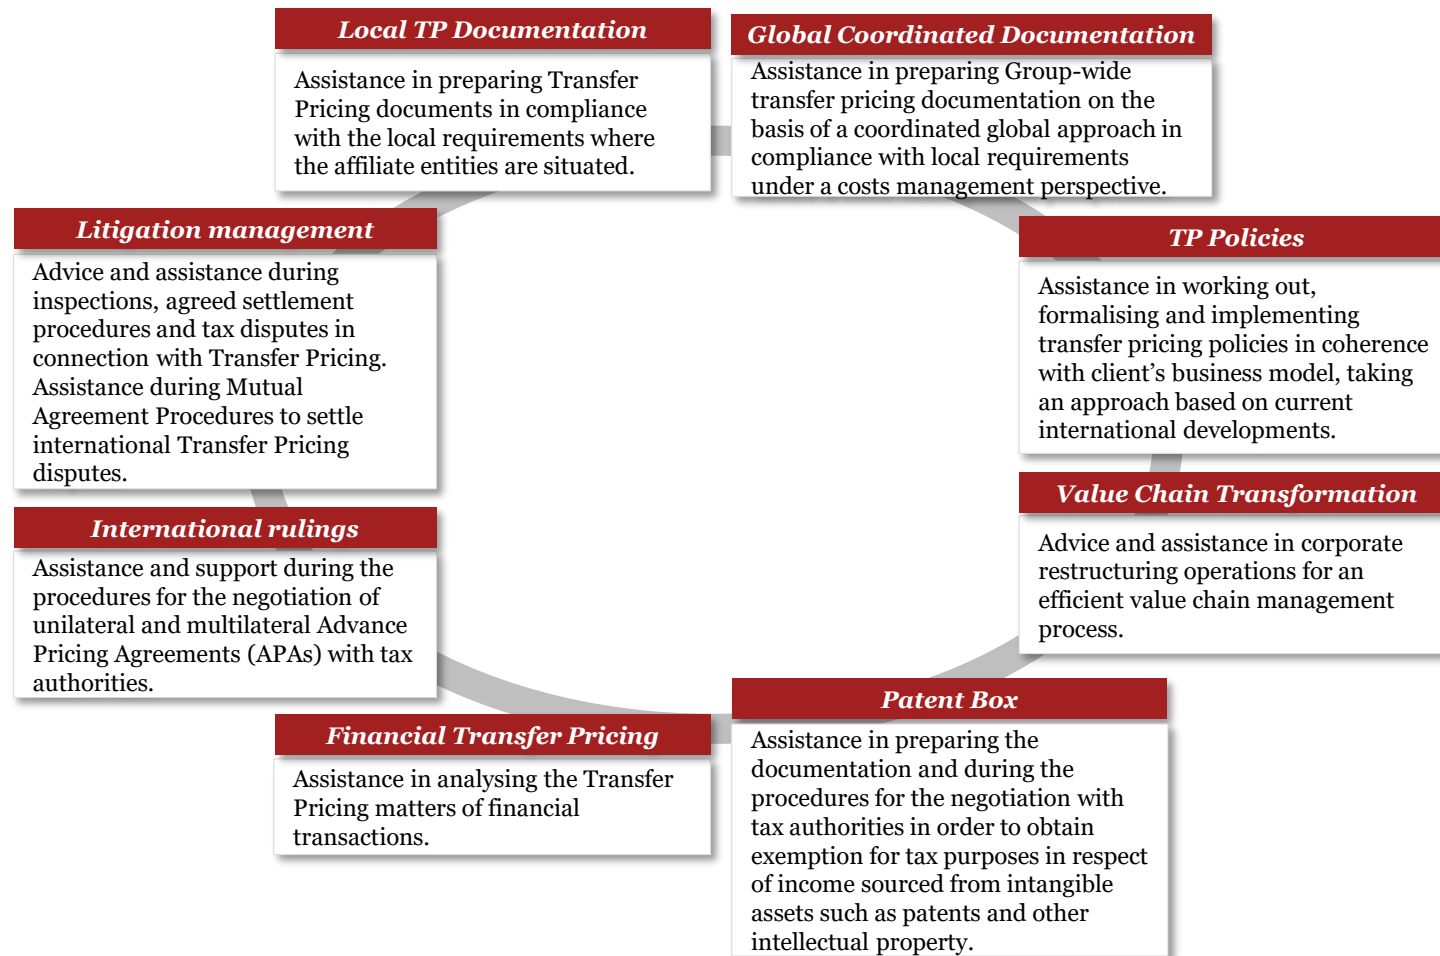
Local TP Documentation

Assistance in preparing Transfer Pricing documents in compliance with the local requirements where the affiliate entities are situated.

Global Coordinated Documentation

Assistance in preparing Group-wide transfer pricing documentation on the basis of a coordinated global approach in compliance with local requirements under a costs management perspective.

TP Policies

Assistance in working out, formalising and implementing transfer pricing policies in coherence with client's business model, taking an approach based on current international developments.

Value Chain Transformation

Advice and assistance in corporate restructuring operations for an efficient value chain management process.

Patent Box

Assistance in preparing the documentation and during the procedures for the negotiation with tax authorities in order to obtain exemption for tax purposes in respect of income sourced from intangible assets such as patents and other intellectual property.

Financial Transfer Pricing

Assistance in analysing the Transfer Pricing matters of financial transactions.

International rulings

Assistance and support during the procedures for the negotiation of unilateral and multilateral Advance Pricing Agreements (APAs) with tax authorities.

Litigation management

Advice and assistance during inspections, agreed settlement procedures and tax disputes in connection with Transfer Pricing. Assistance during Mutual Agreement Procedures to settle international Transfer Pricing disputes.